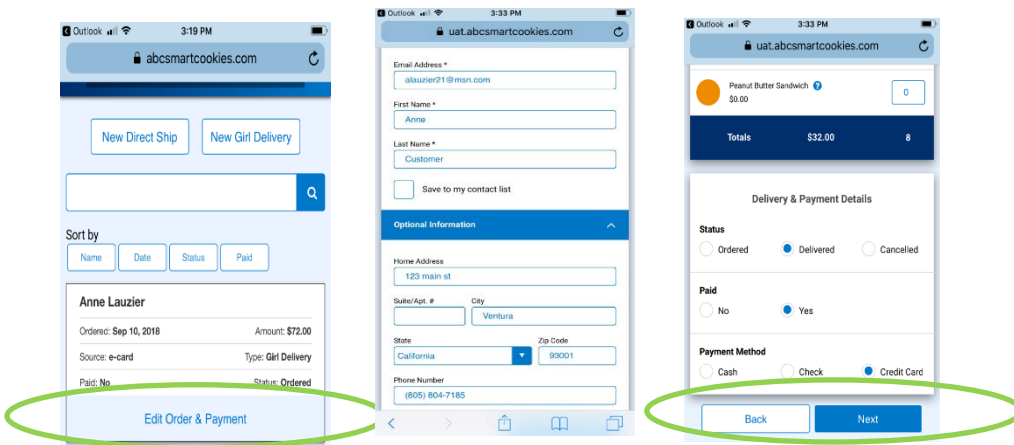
Outlook 3:19 PM
abcsmartcookies.com

New Direct Ship
New Girl Delivery

Sort by
Name
Date
Status
Paid

Anne Lauzier
Ordered: Sep 10, 2018
Amount: $72.00
Source: e-card
Type: Girl Delivery
Paid: No
Status: Ordered
Edit Order & Payment

Outlook 3:33 PM
uat.abcsmartcookies.com

Email Address *
alauzier21@msn.com
First Name *
Anne
Last Name *
Customer
Save to my contact list
Optional Information
Home Address
123 main st
Suite/Apt. #
City
Ventura
State
California
Zip Code
93001
Phone Number
(805) 804-7185

Outlook 3:33 PM
uat.abcsmartcookies.com

Peanut Butter Sandwich
$0.00
0
Totals
$32.00
8

Delivery & Payment Details
Status
Ordered
Delivered
Cancelled
Paid
No
Yes
Payment Method
Cash
Check
Credit Card
Back
Next